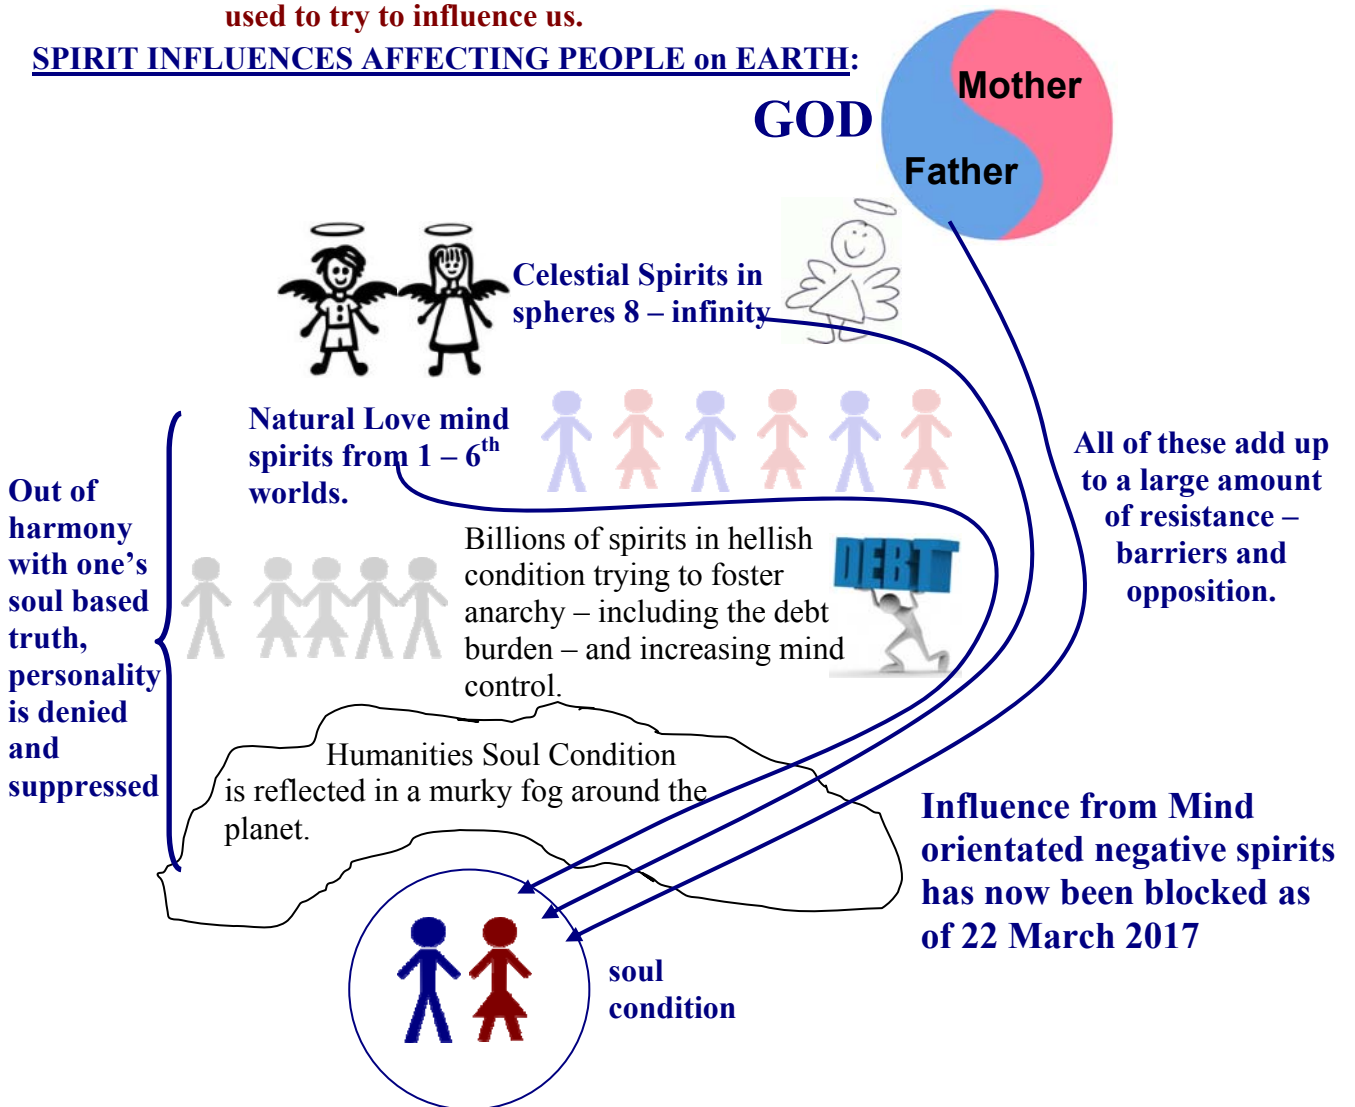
used to try to influence us.

SPIRIT INFLUENCES AFFECTING PEOPLE on EARTH:

GOD

Mother

Father

Celestial Spirits in spheres 8 – infinity

Natural Love mind spirits from 1 – 6$^{th}$ worlds.

All of these add up to a large amount of resistance – barriers and opposition.

Out of harmony with one's soul based truth, personality is denied and suppressed

Billions of spirits in hellish condition trying to foster anarchy – including the debt burden – and increasing mind control.

DEBT

Humanities Soul Condition is reflected in a murky fog around the planet.

Influence from Mind orientated negative spirits has now been blocked as of 22 March 2017

soul condition